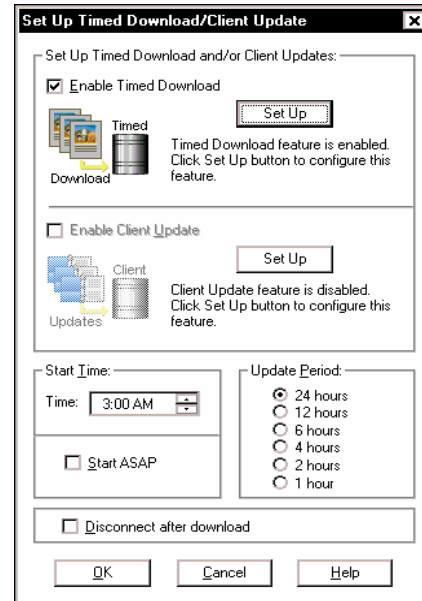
Set Up Timed Download/Client Update

Set Up Timed Download and/or Client Updates:

Enable Timed Download

Timed

Download

Set Up

Timed Download feature is enabled. Click Set Up button to configure this feature.

Enable Client Update

Client

Updates

Set Up

Client Update feature is disabled. Click Set Up button to configure this feature.

Start Time:

Time: 3:00 AM

Start ASAP

Update Period:

24 hours
12 hours
6 hours
4 hours
2 hours
1 hour

Disconnect after download

OK

Cancel

Help